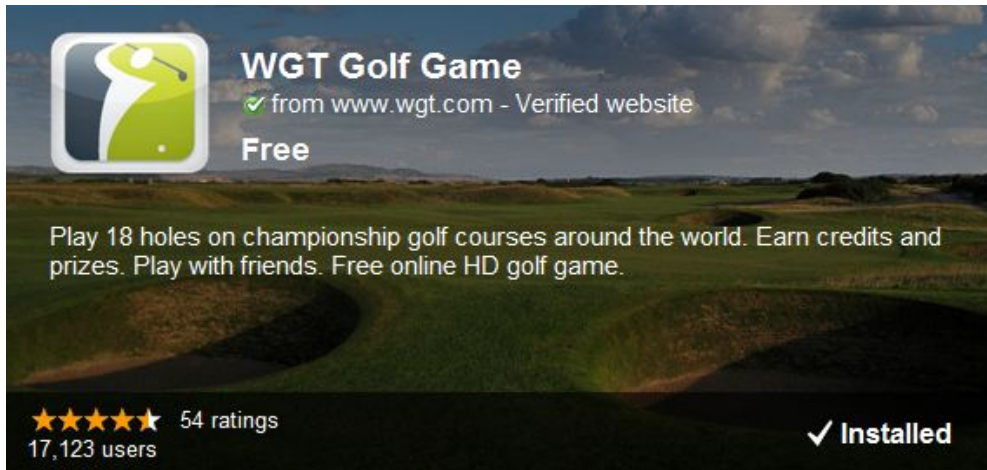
WGT Golf Game
from www.wgt.com - Verified website
Free

Play 18 holes on championship golf courses around the world. Earn credits and prizes. Play with friends. Free online HD golf game.

54 ratings
17,123 users

✓ Installed